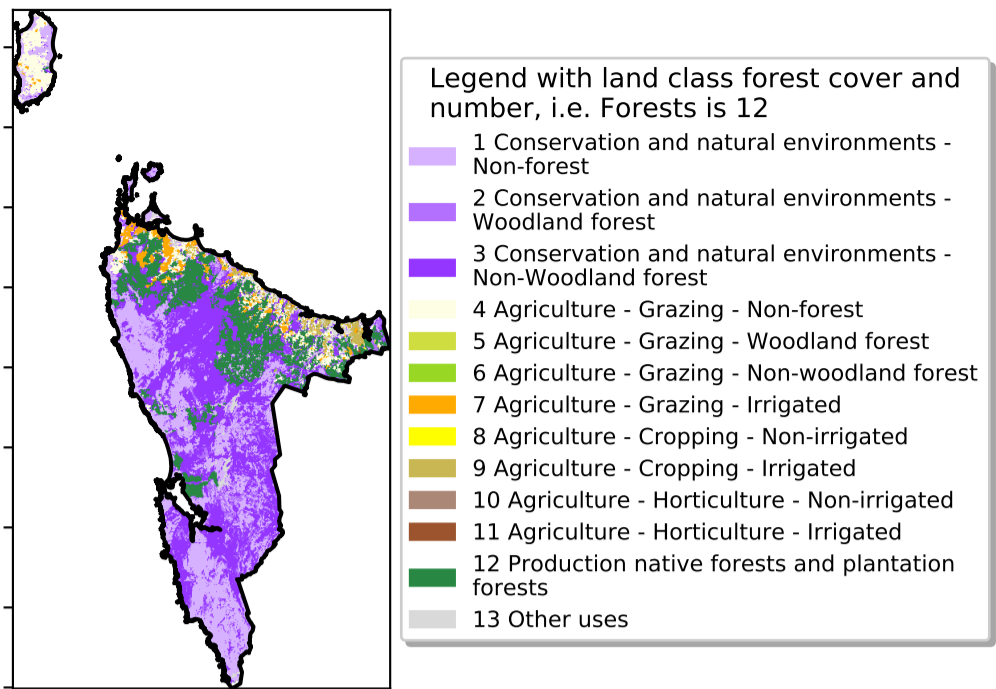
Legend with land class forest cover and number, i.e. Forests is 12

1 Conservation and natural environments - Non-forest

2 Conservation and natural environments - Woodland forest

3 Conservation and natural environments - Non-Woodland forest

4 Agriculture - Grazing - Non-forest

5 Agriculture - Grazing - Woodland forest

6 Agriculture - Grazing - Non-woodland forest

7 Agriculture - Grazing - Irrigated

8 Agriculture - Cropping - Non-irrigated

9 Agriculture - Cropping - Irrigated

10 Agriculture - Horticulture - Non-irrigated

11 Agriculture - Horticulture - Irrigated

12 Production native forests and plantation forests

13 Other uses